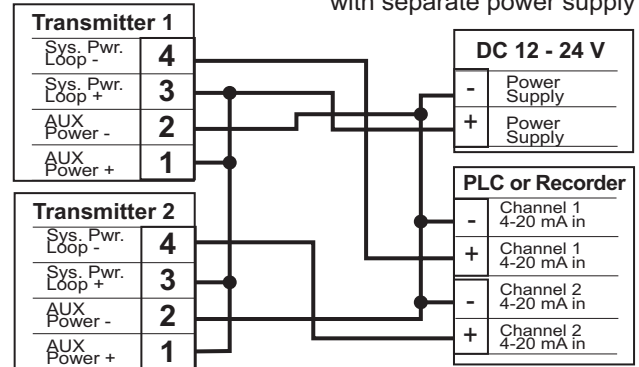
with separate power supply

Transmitter 1

| Sys. Pwr. Loop - | 4 |
|---|---|
| Sys. Pwr. Loop + | 3 |
| AUX Power - | 2 |
| AUX Power + | 1 |

Transmitter 2

| Sys. Pwr. Loop - | 4 |
|---|---|
| Sys. Pwr. Loop + | 3 |
| AUX Power - | 2 |
| AUX Power + | 1 |

DC 12 - 24 V

| - | Power Supply |
|---|---|
| + | Power Supply |

PLC or Recorder

| - | Channel 1 4-20 mA in |
|---|---|
| + | Channel 1 4-20 mA in |
| - | Channel 2 4-20 mA in |
| + | Channel 2 4-20 mA in |